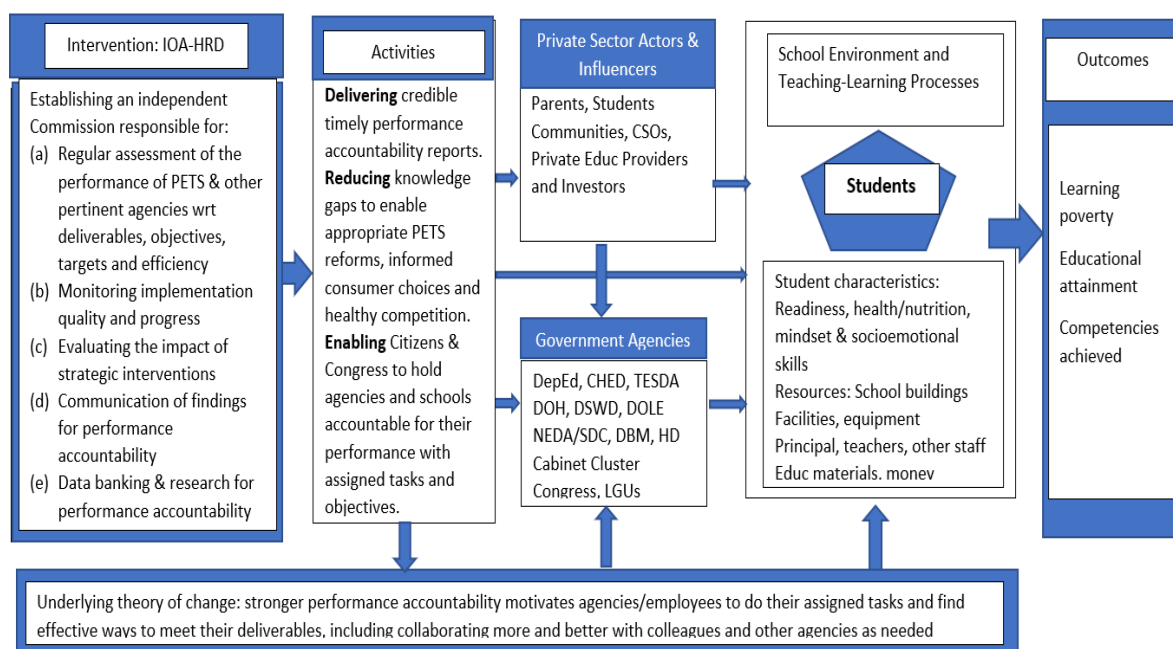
Intervention: IOA-HRD

Establishing an independent Commission responsible for:
(a) Regular assessment of the performance of PETS & other pertinent agencies wrt deliverables, objectives, targets and efficiency
(b) Monitoring implementation quality and progress
(c) Evaluating the impact of strategic interventions
(d) Communication of findings for performance accountability
(e) Data banking & research for performance accountability

Activities

**Delivering** credible timely performance accountability reports. **Reducing** knowledge gaps to enable appropriate PETS reforms, informed consumer choices and healthy competition. **Enabling** Citizens & Congress to hold agencies and schools accountable for their performance with assigned tasks and objectives.

Private Sector Actors & Influencers

Parents, Students Communities, CSOs, Private Educ Providers and Investors

Government Agencies

DepEd, CHED, TESDA DOH, DSWD, DOLE NEDA/SDC, DBM, HD Cabinet Cluster Congress, LGUs

School Environment and Teaching-Learning Processes

**Students**

Student characteristics: Readiness, health/nutrition, mindset & socioemotional skills
Resources: School buildings Facilities, equipment
Principal, teachers, other staff
Educ materials. monev

Outcomes

Learning poverty

Educational attainment

Competencies achieved

Underlying theory of change: stronger performance accountability motivates agencies/employees to do their assigned tasks and find effective ways to meet their deliverables, including collaborating more and better with colleagues and other agencies as needed